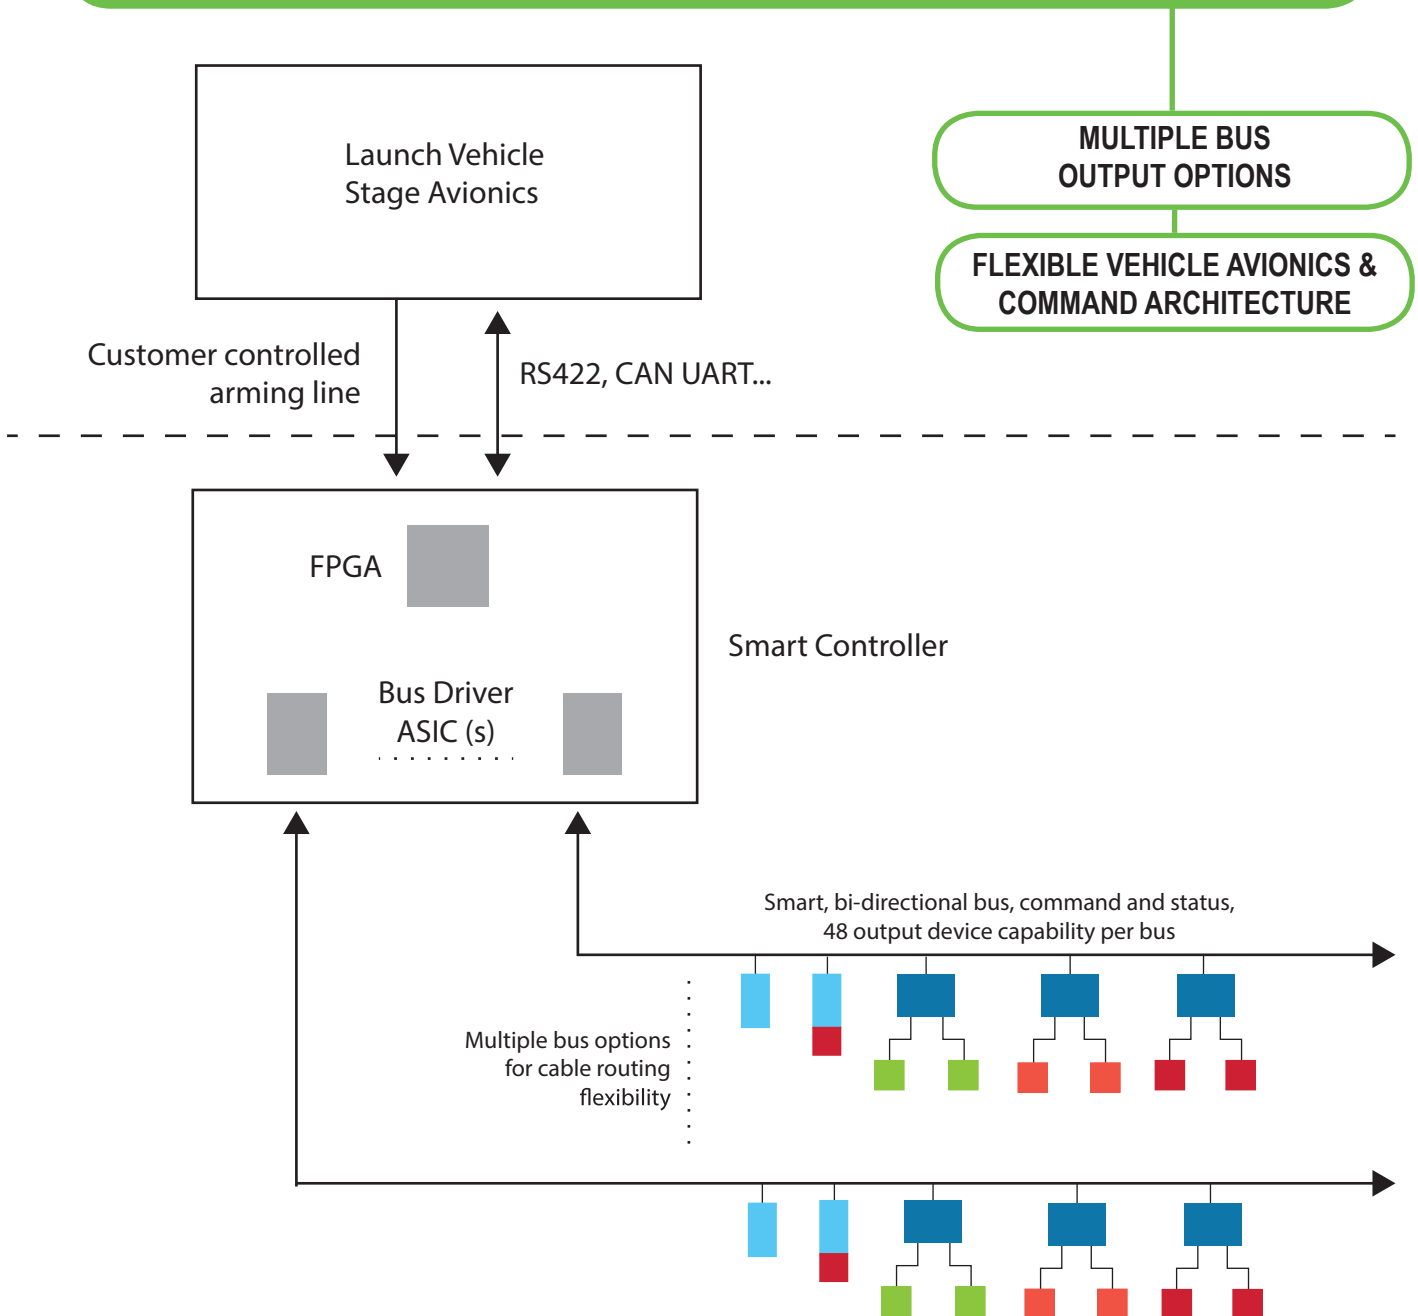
MULTIPLE BUS OUTPUT OPTIONS

FLEXIBLE VEHICLE AVIONICS & COMMAND ARCHITECTURE

Launch Vehicle Stage Avionics

Customer controlled arming line

RS422, CAN UART...

FPGA

Smart Controller

Bus Driver ASIC (s)

Smart, bi-directional bus, command and status, 48 output device capability per bus

Multiple bus options for cable routing flexibility